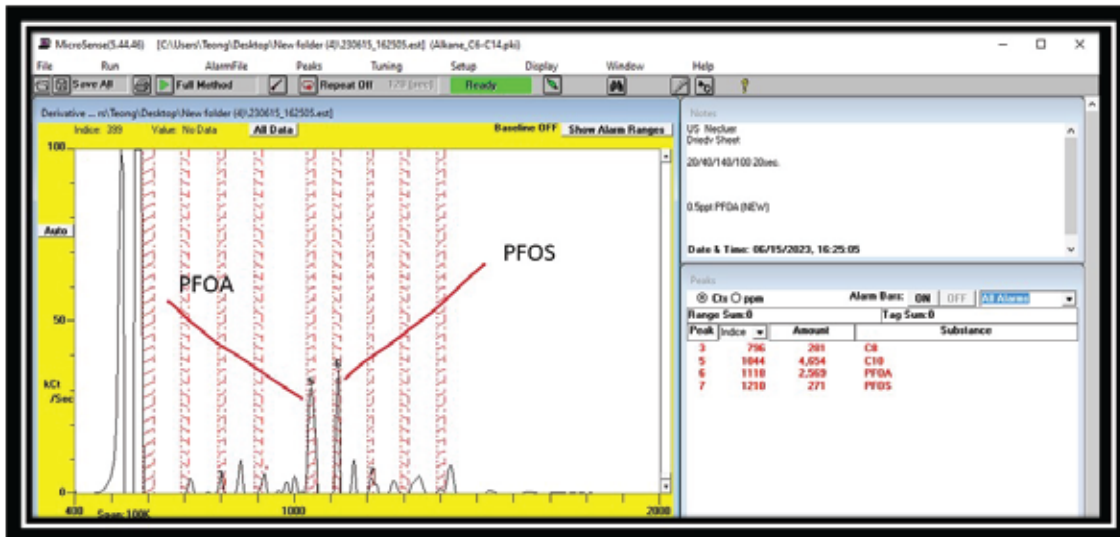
MicroSense(5.44.46) [C:\Users\Teong\Desktop\New folder (4)\230615_162505.est] (Alkane_C6-C14.pki)

File Run AlarmFile Peaks Tuning Setup Display Window Help

Save All Full Method Repeat Off 120 [secs] Ready

Derivative ... m\Teong\Desktop\New folder (4)\230615_162505.est]

Indice: 399 Value: No Data All Data Baseline OFF Show Alarm Ranges

100

Auto

50

kCt /Sec

0

400 Scan:100K 1000 2000

PFOA

PFOS

Notes

US Necluer
Driedv Sheet

20/40/140/100 20sec.

0.5ppt PFOA (NEW)

Date & Time: 06/15/2023, 16:25:05

Peaks

Cts ppm Alarm Bars: ON OFF All Alarms

Range Sum:0 Tag Sum:0

| Peak | Indice | Amount | Substance |
|---|---|---|---|
| 3 | 796 | 201 | C8 |
| 5 | 1044 | 4,654 | C10 |
| 6 | 1118 | 2,569 | PFOA |
| 7 | 1210 | 271 | PFOS |